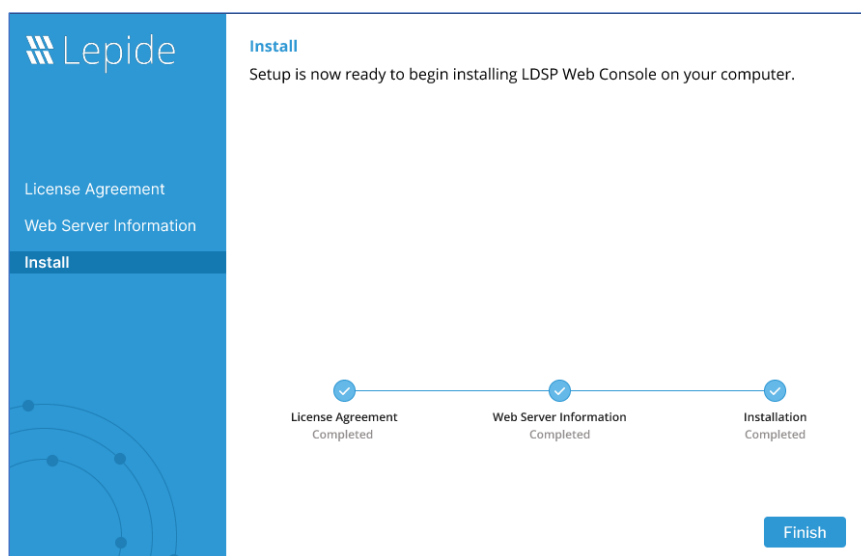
Lepide

License Agreement
Web Server Information
Install

Install
Setup is now ready to begin installing LDSP Web Console on your computer.

License Agreement
Completed

Web Server Information
Completed

Installation
Completed

Finish